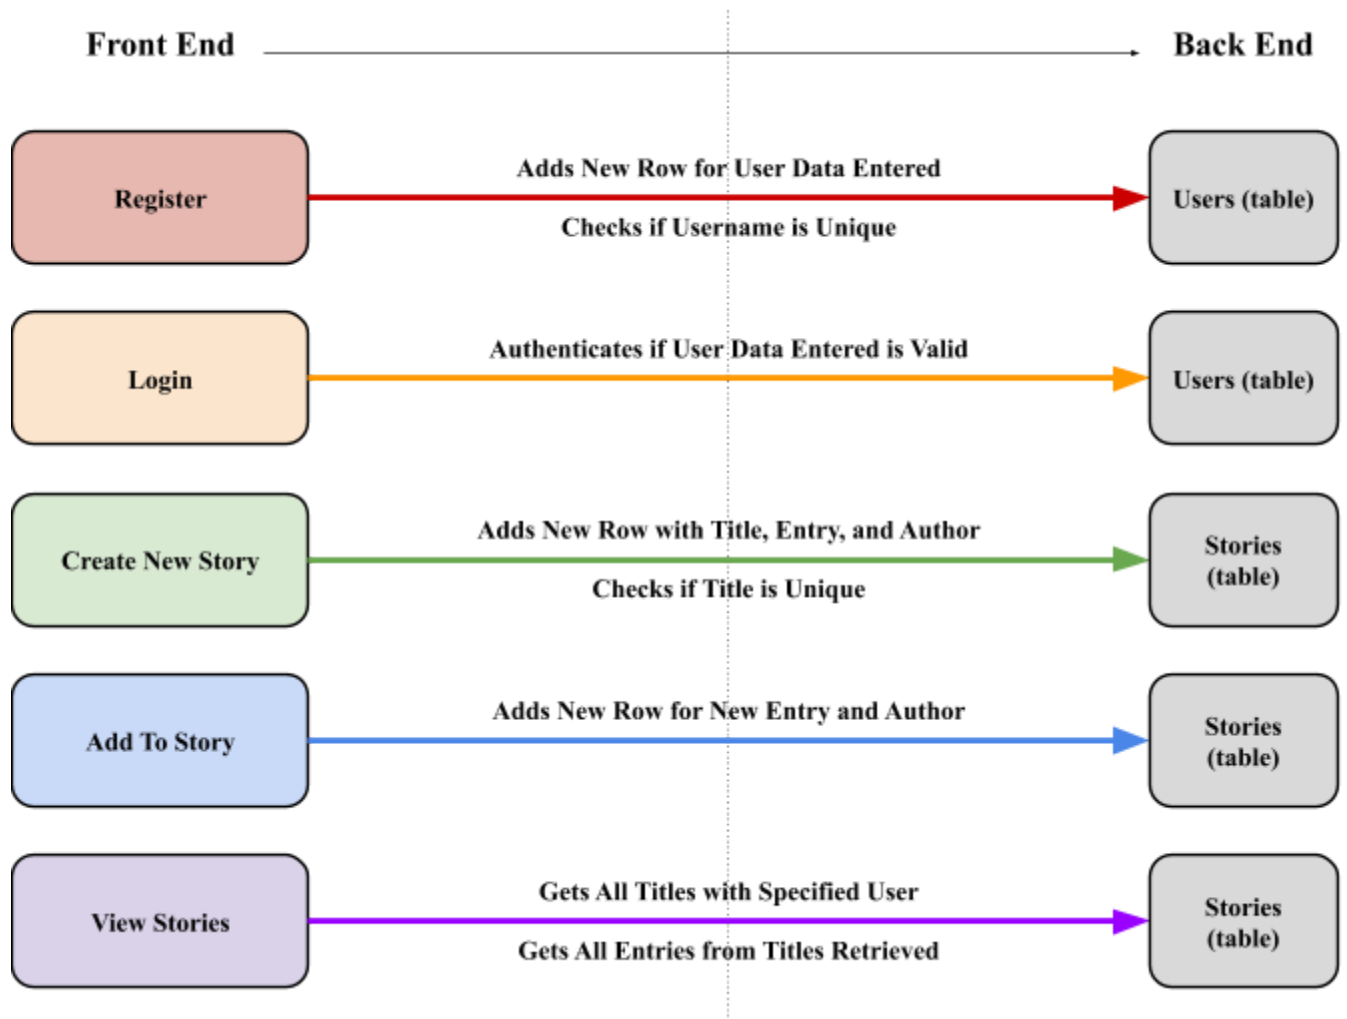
Front End

Back End

Register

Adds New Row for User Data Entered

Checks if Username is Unique

Users (table)

Login

Authenticates if User Data Entered is Valid

Users (table)

Create New Story

Adds New Row with Title, Entry, and Author

Checks if Title is Unique

Stories (table)

Add To Story

Adds New Row for New Entry and Author

Stories (table)

View Stories

Gets All Titles with Specified User

Gets All Entries from Titles Retrieved

Stories (table)